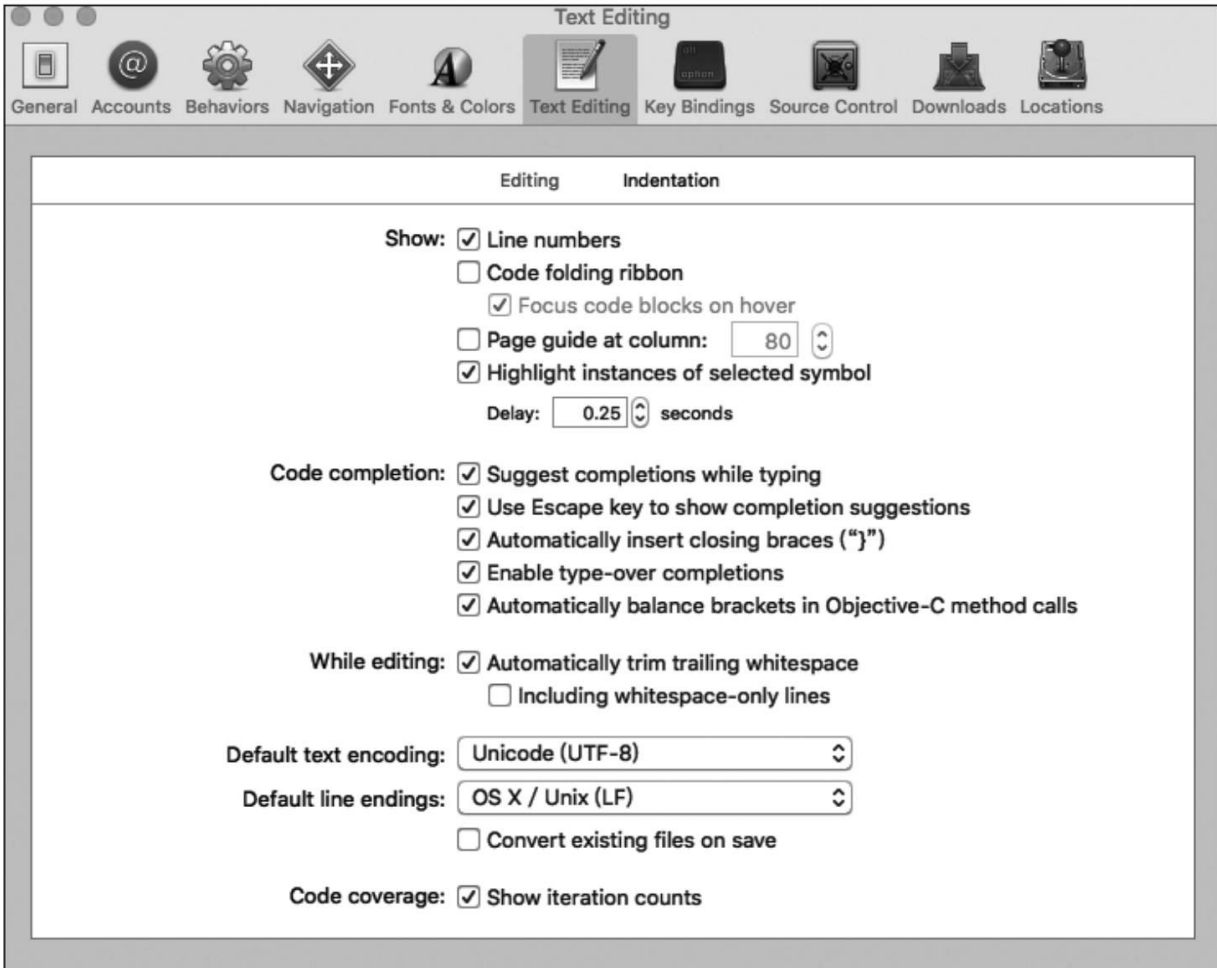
Text Editing

General Accounts Behaviors Navigation Fonts & Colors Text Editing Key Bindings Source Control Downloads Locations

Editing Indentation

Show: ☑ Line numbers
☐ Code folding ribbon
☑ Focus code blocks on hover
☐ Page guide at column: 80
☑ Highlight instances of selected symbol
Delay: 0.25 seconds

Code completion: ☑ Suggest completions while typing
☑ Use Escape key to show completion suggestions
☑ Automatically insert closing braces ("}")
☑ Enable type-over completions
☑ Automatically balance brackets in Objective-C method calls

While editing: ☑ Automatically trim trailing whitespace
☐ Including whitespace-only lines

Default text encoding: Unicode (UTF-8)
Default line endings: OS X / Unix (LF)
☐ Convert existing files on save

Code coverage: ☑ Show iteration counts